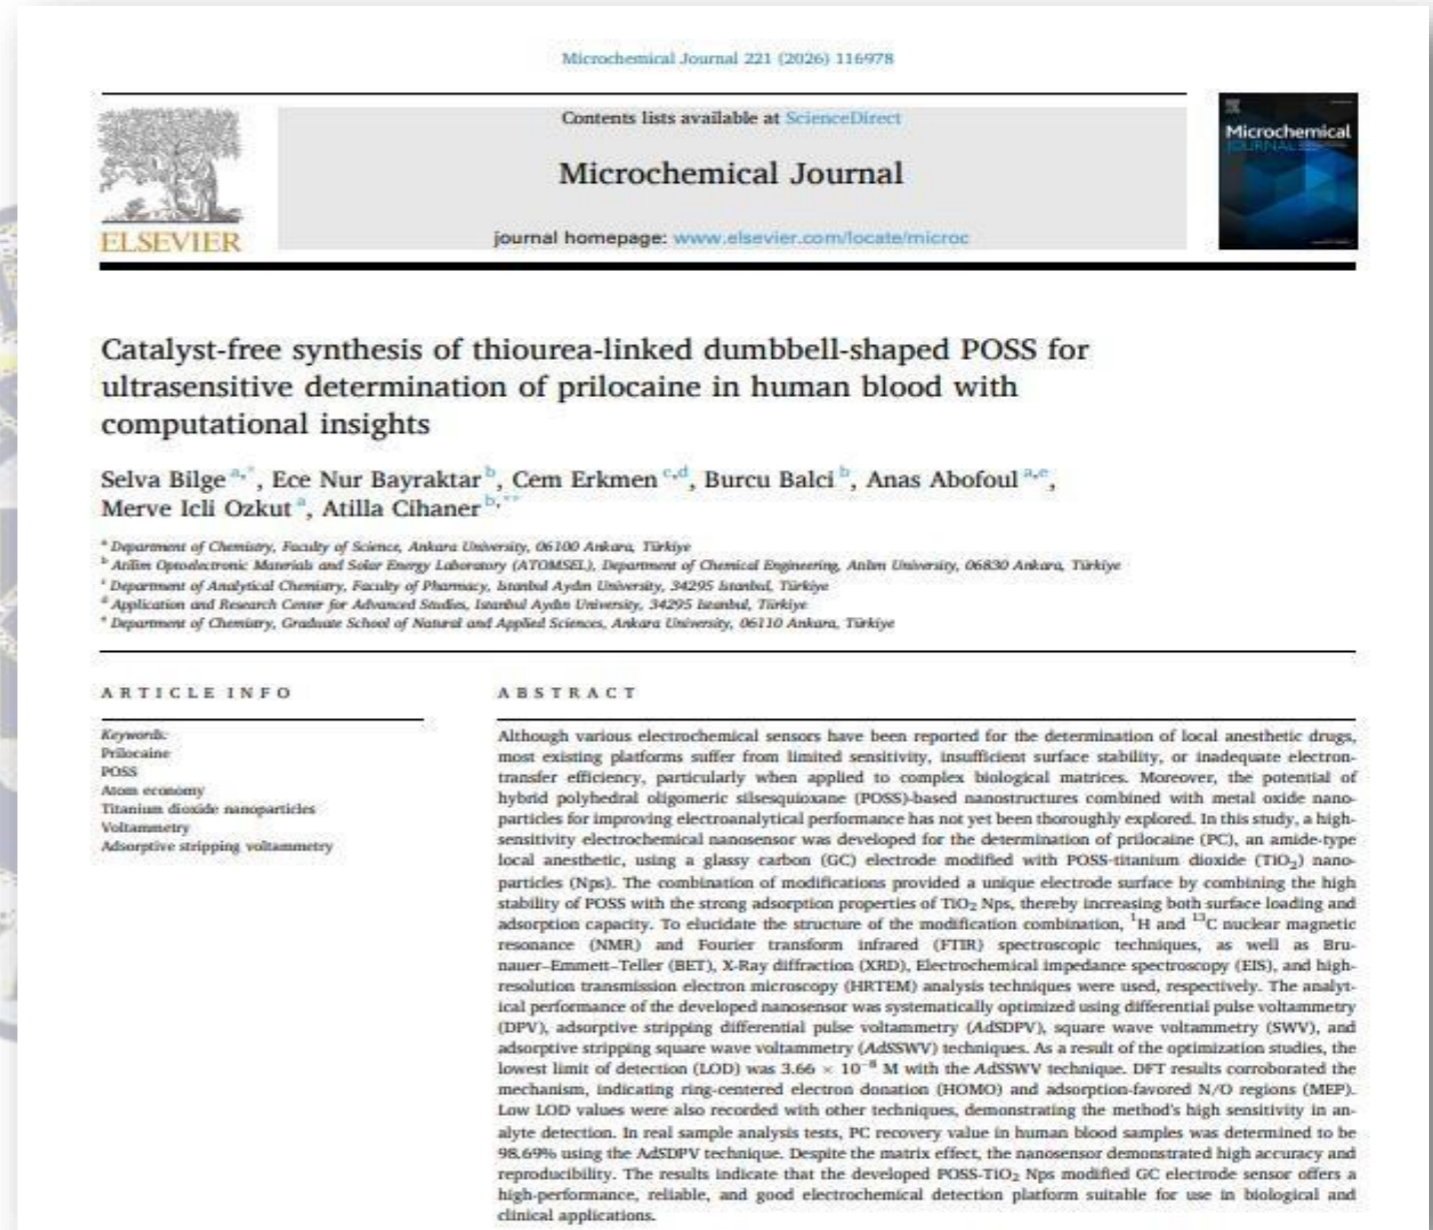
Microchemical Journal 221 (2026) 116978

Contents lists available at ScienceDirect

Microchemical Journal

journal homepage: www.elsevier.com/locate/microc

ELSEVIER

Microchemical JOURNAL

Catalyst-free synthesis of thiourea-linked dumbbell-shaped POSS for ultrasensitive determination of prilocaine in human blood with computational insights

Selva Bilge $^{a,*}$, Ece Nur Bayraktar $^{b}$, Cem Erkmen $^{c,d}$, Burcu Balci $^{b}$, Anas Abofoul $^{a,e}$, Merve Icli Ozkut $^{a}$, Atilla Cihaner $^{b,**}$

$^{a}$ Department of Chemistry, Faculty of Science, Ankara University, 06100 Ankara, Türkiye
$^{b}$ Atilim Optoelectronic Materials and Solar Energy Laboratory (ATOMSEL), Department of Chemical Engineering, Atilim University, 06830 Ankara, Türkiye
$^{c}$ Department of Analytical Chemistry, Faculty of Pharmacy, Istanbul Aydın University, 34295 Istanbul, Türkiye
$^{d}$ Application and Research Center for Advanced Studies, Istanbul Aydın University, 34295 Istanbul, Türkiye
$^{e}$ Department of Chemistry, Graduate School of Natural and Applied Sciences, Ankara University, 06110 Ankara, Türkiye

ARTICLE INFO

Keywords:
Prilocaine
POSS
Atom economy
Titanium dioxide nanoparticles
Voltammetry
Adsorptive stripping voltammetry

ABSTRACT

Although various electrochemical sensors have been reported for the determination of local anesthetic drugs, most existing platforms suffer from limited sensitivity, insufficient surface stability, or inadequate electron-transfer efficiency, particularly when applied to complex biological matrices. Moreover, the potential of hybrid polyhedral oligomeric silsesquioxane (POSS)-based nanostructures combined with metal oxide nanoparticles for improving electroanalytical performance has not yet been thoroughly explored. In this study, a high-sensitivity electrochemical nanosensor was developed for the determination of prilocaine (PC), an amide-type local anesthetic, using a glassy carbon (GC) electrode modified with POSS-titanium dioxide ($TiO_2$) nanoparticles (Nps). The combination of modifications provided a unique electrode surface by combining the high stability of POSS with the strong adsorption properties of $TiO_2$ Nps, thereby increasing both surface loading and adsorption capacity. To elucidate the structure of the modification combination, $^{1}$H and $^{13}$C nuclear magnetic resonance (NMR) and Fourier transform infrared (FTIR) spectroscopic techniques, as well as Brunauer–Emmett–Teller (BET), X-Ray diffraction (XRD), Electrochemical impedance spectroscopy (EIS), and high-resolution transmission electron microscopy (HRTEM) analysis techniques were used, respectively. The analytical performance of the developed nanosensor was systematically optimized using differential pulse voltammetry (DPV), adsorptive stripping differential pulse voltammetry (AdSDPV), square wave voltammetry (SWV), and adsorptive stripping square wave voltammetry (AdSSWV) techniques. As a result of the optimization studies, the lowest limit of detection (LOD) was $3.66 \times 10^{-8}$ M with the AdSSWV technique. DFT results corroborated the mechanism, indicating ring-centered electron donation (HOMO) and adsorption-favored N/O regions (MEP). Low LOD values were also recorded with other techniques, demonstrating the method's high sensitivity in analyte detection. In real sample analysis tests, PC recovery value in human blood samples was determined to be 98.69% using the AdSDPV technique. Despite the matrix effect, the nanosensor demonstrated high accuracy and reproducibility. The results indicate that the developed POSS-$TiO_2$ Nps modified GC electrode sensor offers a high-performance, reliable, and good electrochemical detection platform suitable for use in biological and clinical applications.